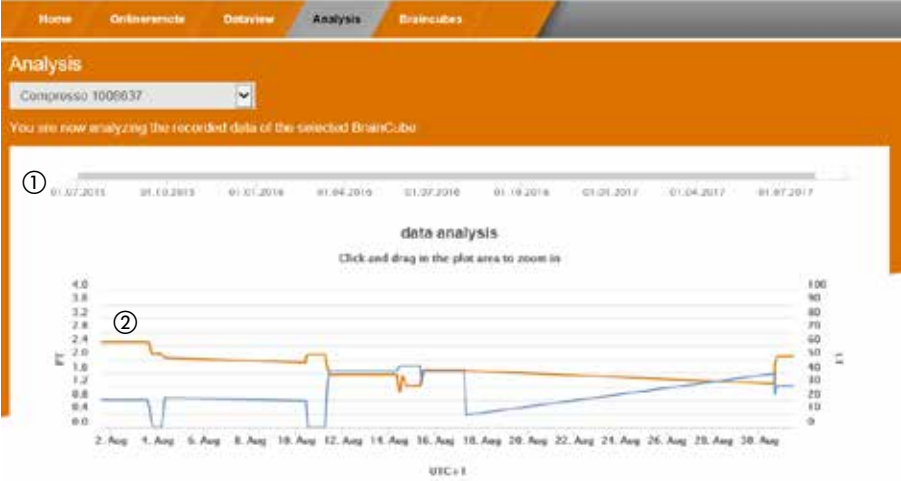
Home Onlineremote Dataview Analysis Braincubes

Analysis

Compresso 1008637

You are now analyzing the recorded data of the selected BrainCube

①

01.07.2015 01.10.2015 01.01.2016 01.04.2016 01.07.2016 01.10.2016 01.01.2017 01.04.2017 01.07.2017

data analysis

Click and drag in the plot area to zoom in

②

4.0
3.6
3.2
2.8
2.4
2.0
1.6
1.2
0.8
0.4
0.0

PT

100
90
80
70
60
50
40
30
20
10
0

T1

2. Aug 4. Aug 6. Aug 8. Aug 10. Aug 12. Aug 14. Aug 16. Aug 18. Aug 20. Aug 22. Aug 24. Aug 26. Aug 28. Aug 30. Aug

UTC+1